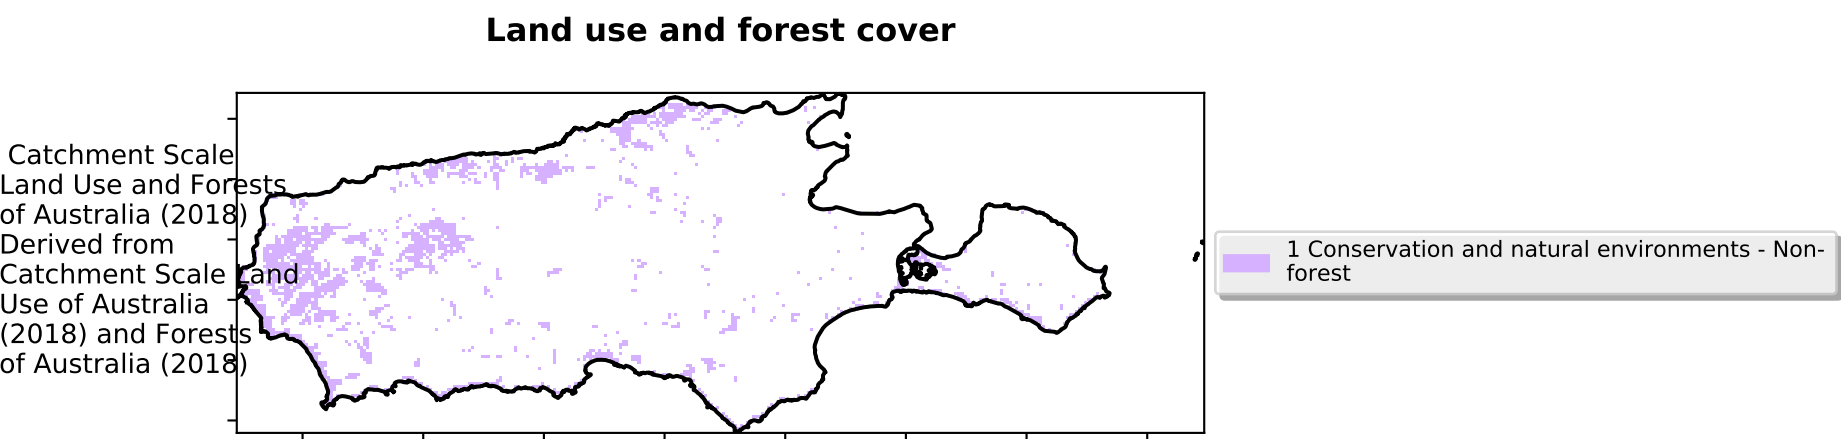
Land use and forest cover

Catchment Scale Land Use and Forests of Australia (2018) Derived from Catchment Scale Land Use of Australia (2018) and Forests of Australia (2018)

1 Conservation and natural environments - Non-forest